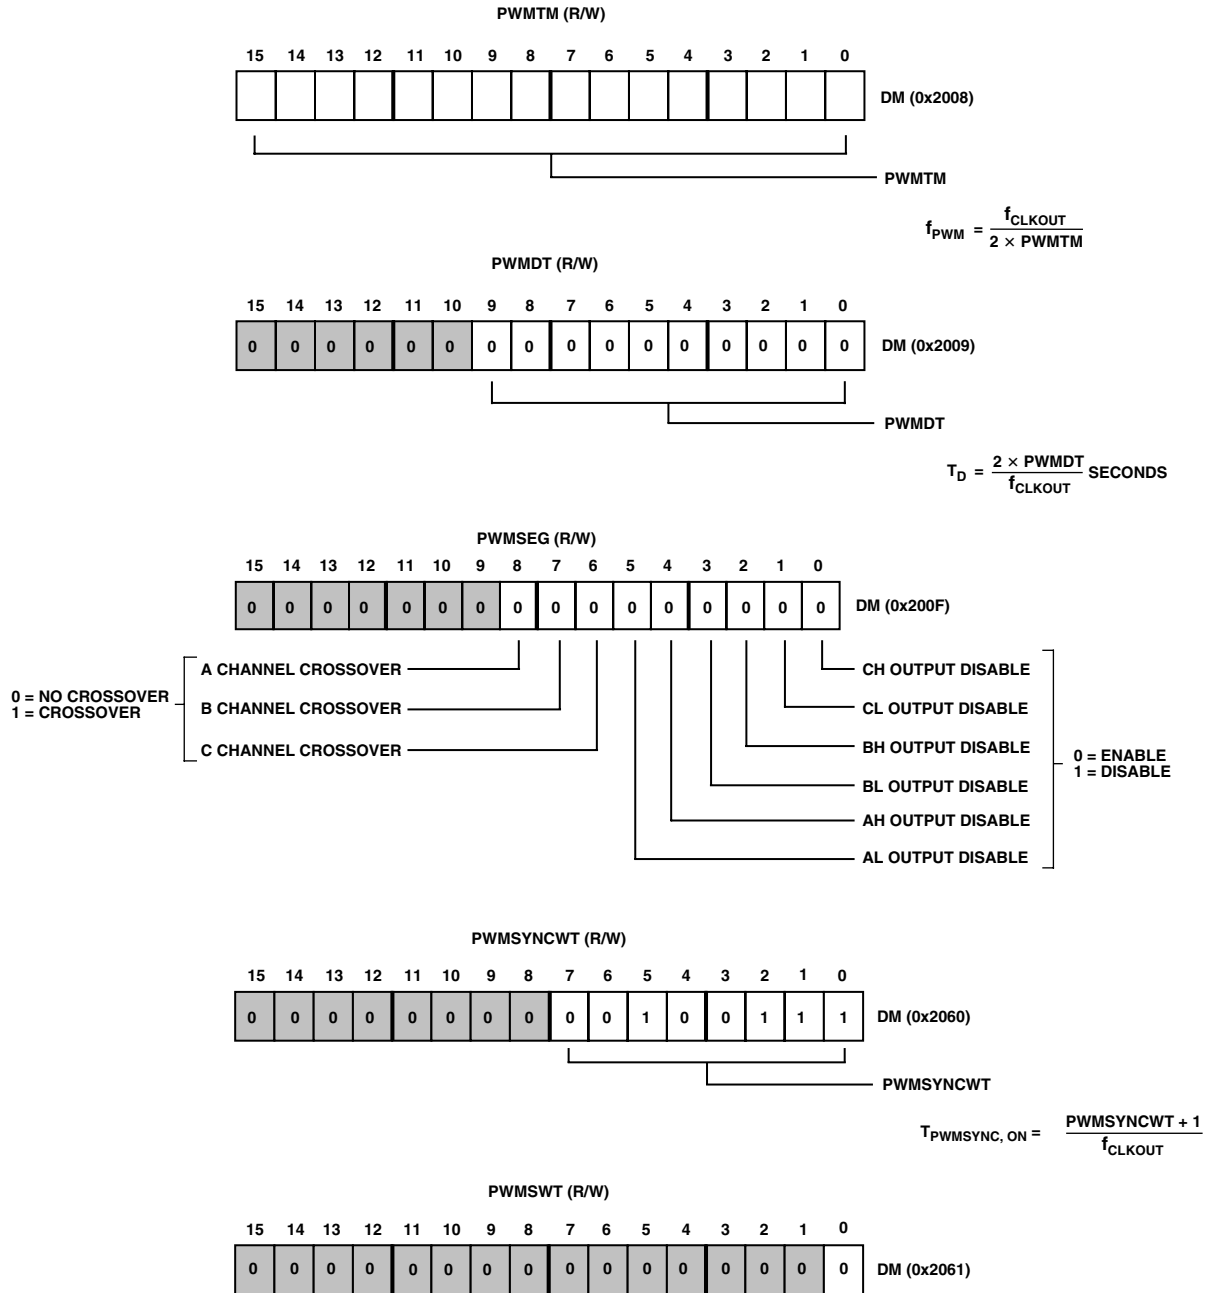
PWMTM (R/W)

| 15 | 14 | 13 | 12 | 11 | 10 | 9 | 8 | 7 | 6 | 5 | 4 | 3 | 2 | 1 | 0 |
|---|---|---|---|---|---|---|---|---|---|---|---|---|---|---|---|
| | | | | | | | | | | | | | | | |

DM (0x2008)

PWMTM

$f_{PWM} = \frac{f_{CLKOUT}}{2 \times PWMTM}$

PWMDT (R/W)

| 15 | 14 | 13 | 12 | 11 | 10 | 9 | 8 | 7 | 6 | 5 | 4 | 3 | 2 | 1 | 0 |
|---|---|---|---|---|---|---|---|---|---|---|---|---|---|---|---|
| 0 | 0 | 0 | 0 | 0 | 0 | 0 | 0 | 0 | 0 | 0 | 0 | 0 | 0 | 0 | 0 |

DM (0x2009)

PWMDT

$T_D = \frac{2 \times PWMDT}{f_{CLKOUT}}$ SECONDS

PWMSEG (R/W)

| 15 | 14 | 13 | 12 | 11 | 10 | 9 | 8 | 7 | 6 | 5 | 4 | 3 | 2 | 1 | 0 |
|---|---|---|---|---|---|---|---|---|---|---|---|---|---|---|---|
| 0 | 0 | 0 | 0 | 0 | 0 | 0 | 0 | 0 | 0 | 0 | 0 | 0 | 0 | 0 | 0 |

DM (0x200F)

0 = NO CROSSOVER
1 = CROSSOVER

A CHANNEL CROSSOVER
B CHANNEL CROSSOVER
C CHANNEL CROSSOVER

CH OUTPUT DISABLE
CL OUTPUT DISABLE
BH OUTPUT DISABLE
BL OUTPUT DISABLE
AH OUTPUT DISABLE
AL OUTPUT DISABLE

0 = ENABLE
1 = DISABLE

PWMSYNCWT (R/W)

| 15 | 14 | 13 | 12 | 11 | 10 | 9 | 8 | 7 | 6 | 5 | 4 | 3 | 2 | 1 | 0 |
|---|---|---|---|---|---|---|---|---|---|---|---|---|---|---|---|
| 0 | 0 | 0 | 0 | 0 | 0 | 0 | 0 | 0 | 0 | 1 | 0 | 0 | 1 | 1 | 1 |

DM (0x2060)

PWMSYNCWT

$T_{PWMSYNC, ON} = \frac{PWMSYNCWT + 1}{f_{CLKOUT}}$

PWMSWT (R/W)

| 15 | 14 | 13 | 12 | 11 | 10 | 9 | 8 | 7 | 6 | 5 | 4 | 3 | 2 | 1 | 0 |
|---|---|---|---|---|---|---|---|---|---|---|---|---|---|---|---|
| 0 | 0 | 0 | 0 | 0 | 0 | 0 | 0 | 0 | 0 | 0 | 0 | 0 | 0 | 0 | 0 |

DM (0x2061)